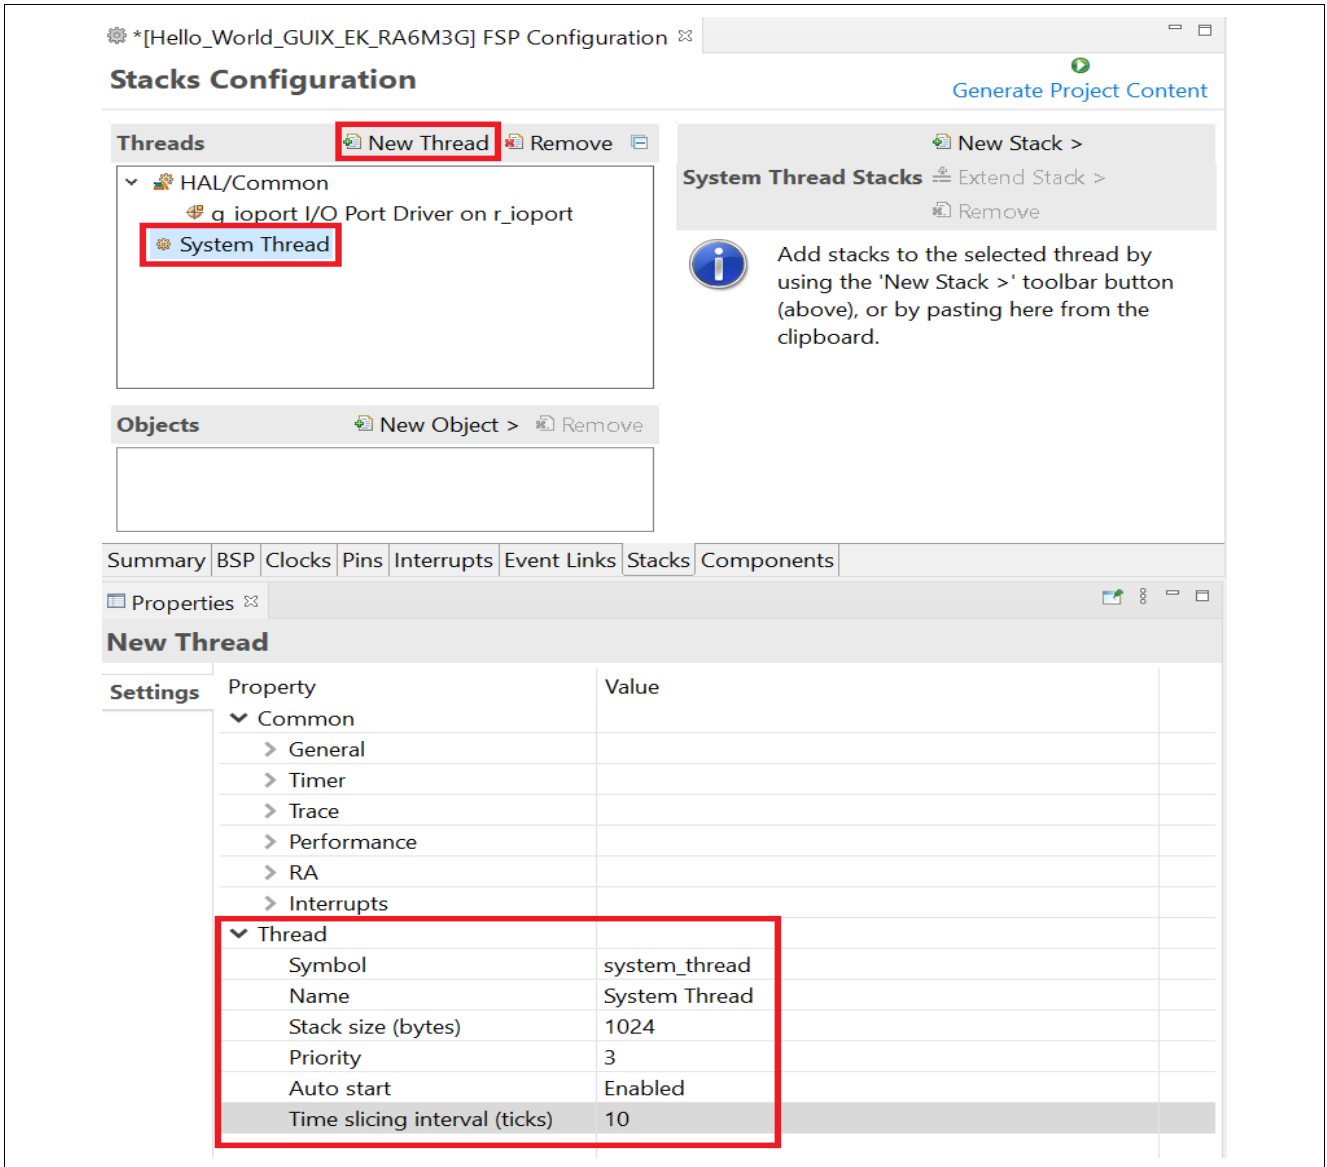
*[Hello_World_GUIX_EK_RA6M3G] FSP Configuration ☒

Stacks Configuration

Generate Project Content

Threads New Thread Remove

HAL/Common
g_ioport I/O Port Driver on r_ioport
System Thread

New Stack >
System Thread Stacks Extend Stack >
Remove

Add stacks to the selected thread by using the 'New Stack >' toolbar button (above), or by pasting here from the clipboard.

Objects New Object > Remove

Summary BSP Clocks Pins Interrupts Event Links Stacks Components

Properties ☒

New Thread

Settings

| Property | Value |
|---|---|
| Common | |
| General | |
| Timer | |
| Trace | |
| Performance | |
| RA | |
| Interrupts | |
| Thread | |
| Symbol | system_thread |
| Name | System Thread |
| Stack size (bytes) | 1024 |
| Priority | 3 |
| Auto start | Enabled |
| Time slicing interval (ticks) | 10 |